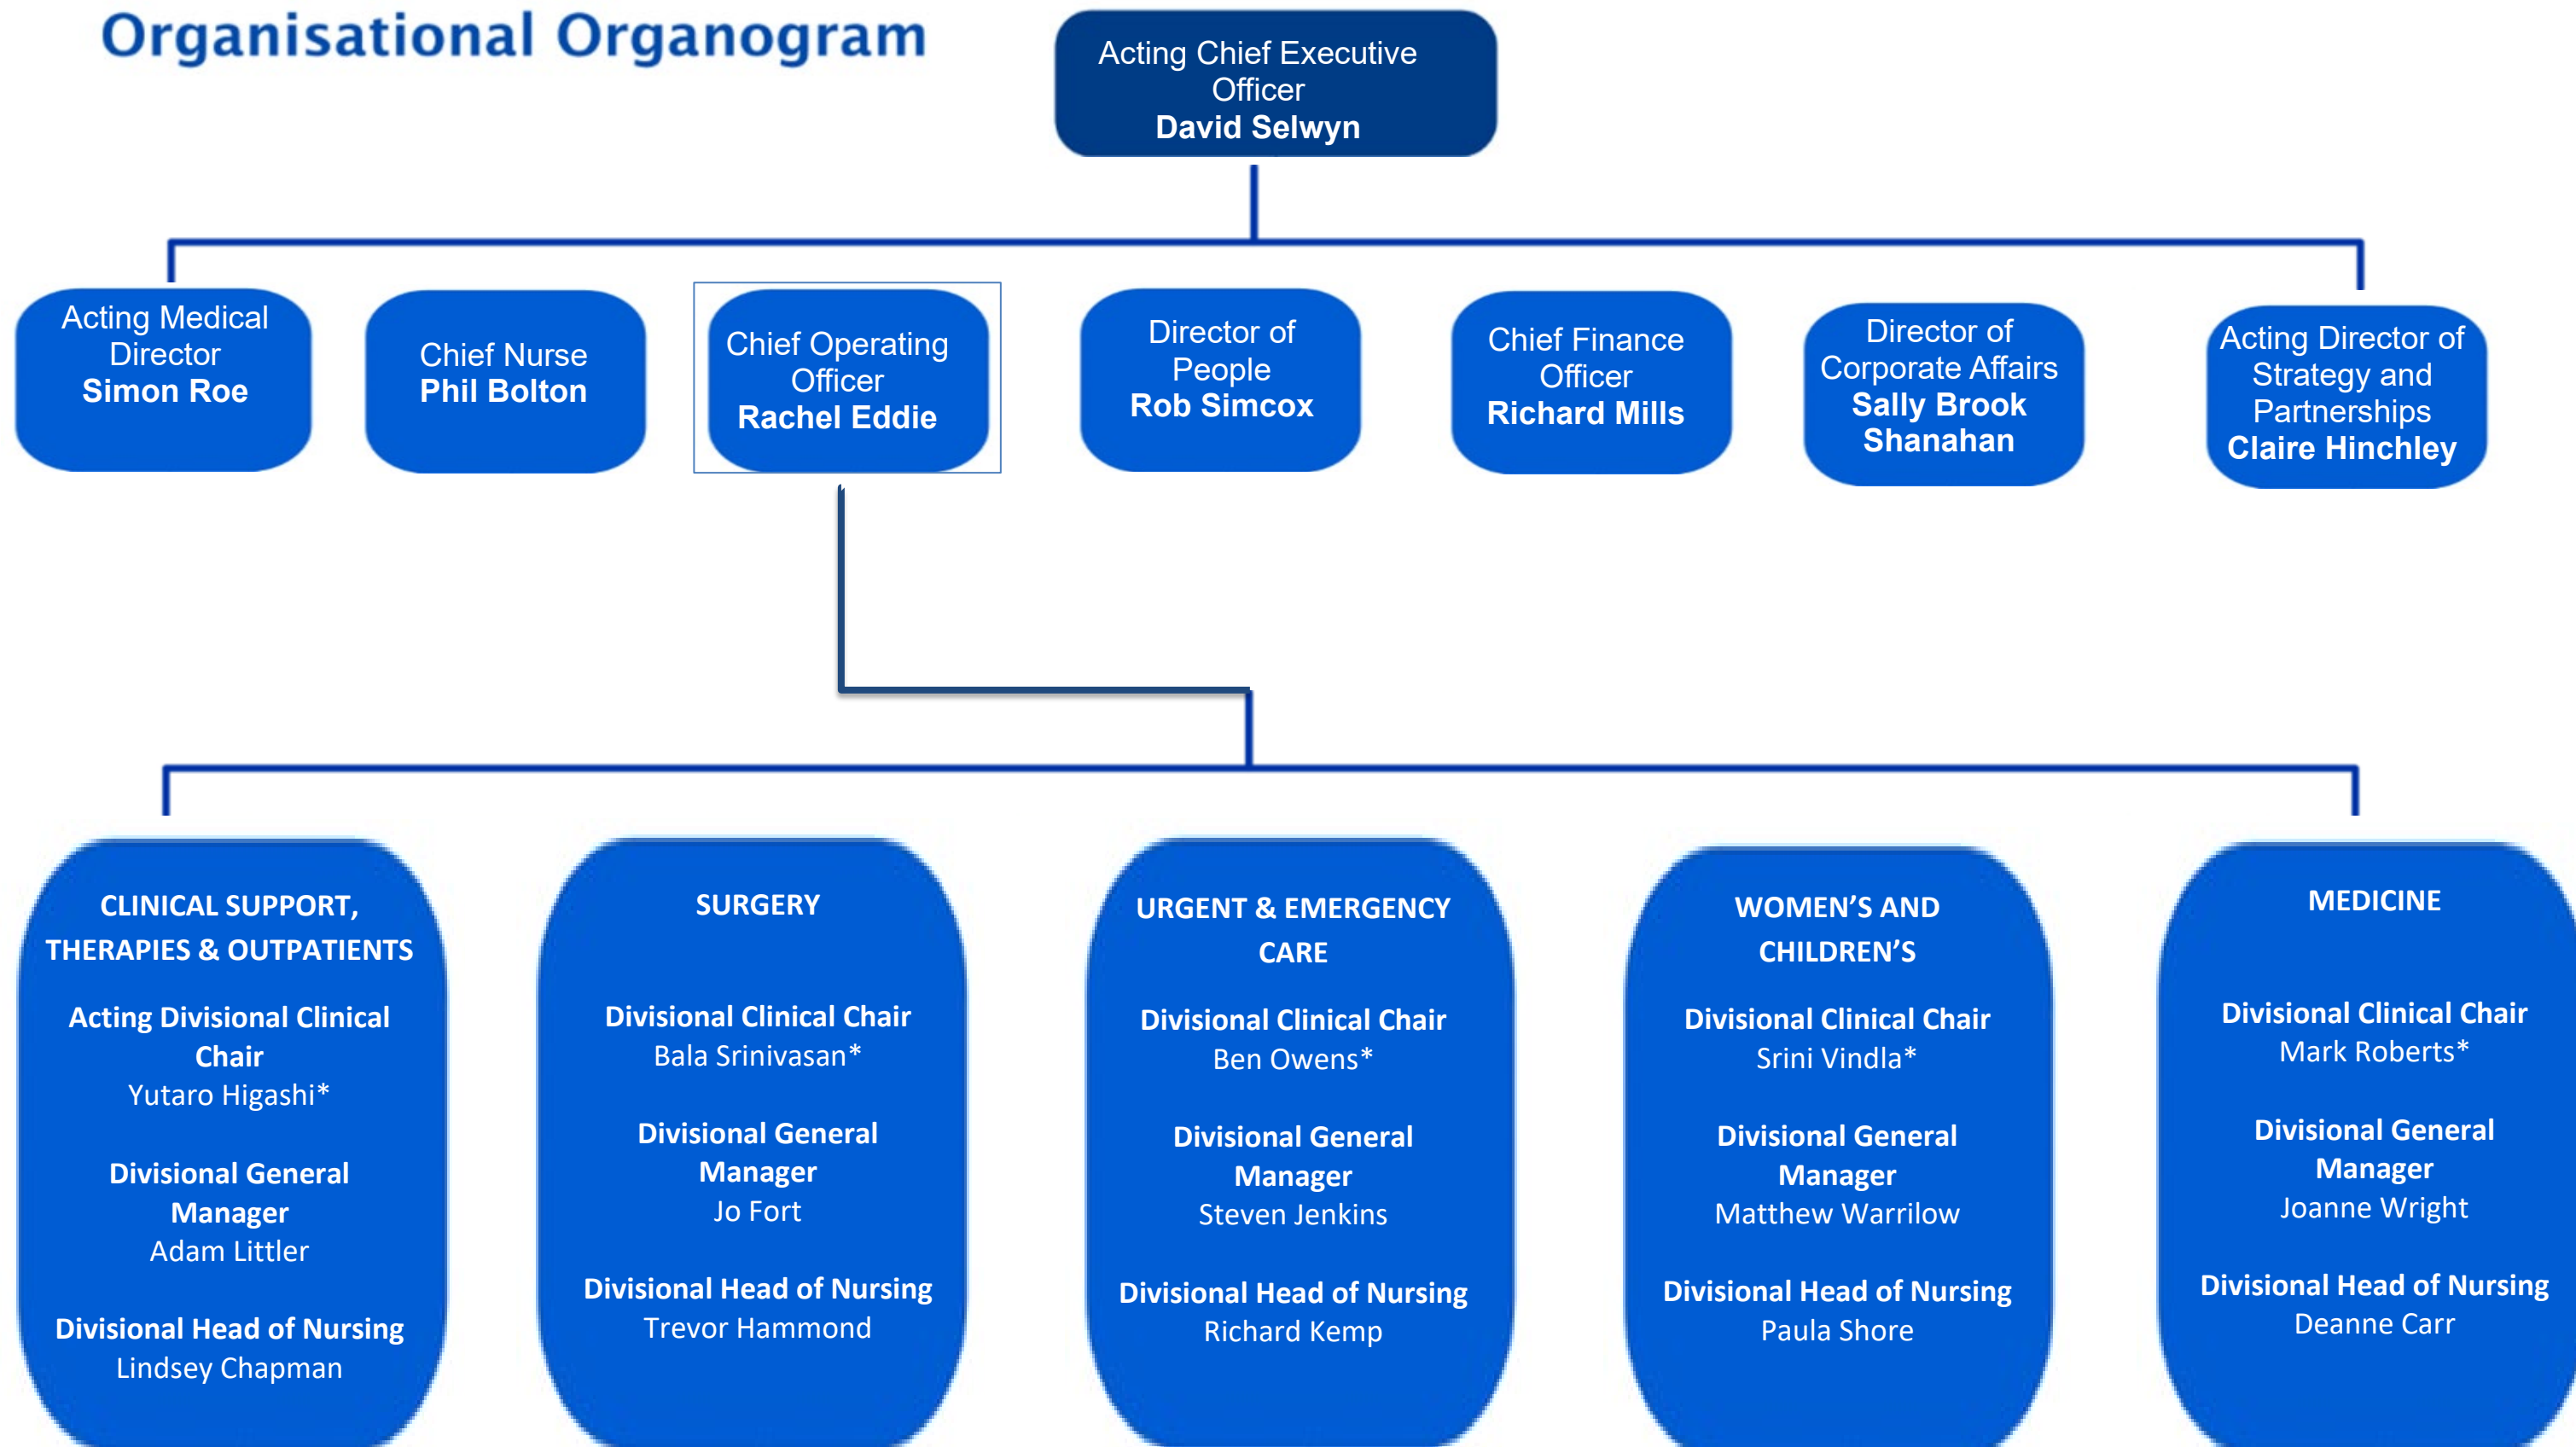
Organisational Organogram

Acting Chief Executive Officer
David Selwyn

Acting Medical Director
Simon Roe

Chief Nurse
Phil Bolton

Chief Operating Officer
Rachel Eddie

Director of People
Rob Simcox

Chief Finance Officer
Richard Mills

Director of Corporate Affairs
Sally Brook Shanahan

Acting Director of Strategy and Partnerships
Claire Hinchley

CLINICAL SUPPORT, THERAPIES & OUTPATIENTS

Acting Divisional Clinical Chair
Yutaro Higashi*

Divisional General Manager
Adam Littler

Divisional Head of Nursing
Lindsey Chapman

SURGERY

Divisional Clinical Chair
Bala Srinivasan*

Divisional General Manager
Jo Fort

Divisional Head of Nursing
Trevor Hammond

URGENT & EMERGENCY CARE

Divisional Clinical Chair
Ben Owens*

Divisional General Manager
Steven Jenkins

Divisional Head of Nursing
Richard Kemp

WOMEN'S AND CHILDREN'S

Divisional Clinical Chair
Srini Vindla*

Divisional General Manager
Matthew Warrilow

Divisional Head of Nursing
Paula Shore

MEDICINE

Divisional Clinical Chair
Mark Roberts*

Divisional General Manager
Joanne Wright

Divisional Head of Nursing
Deanne Carr